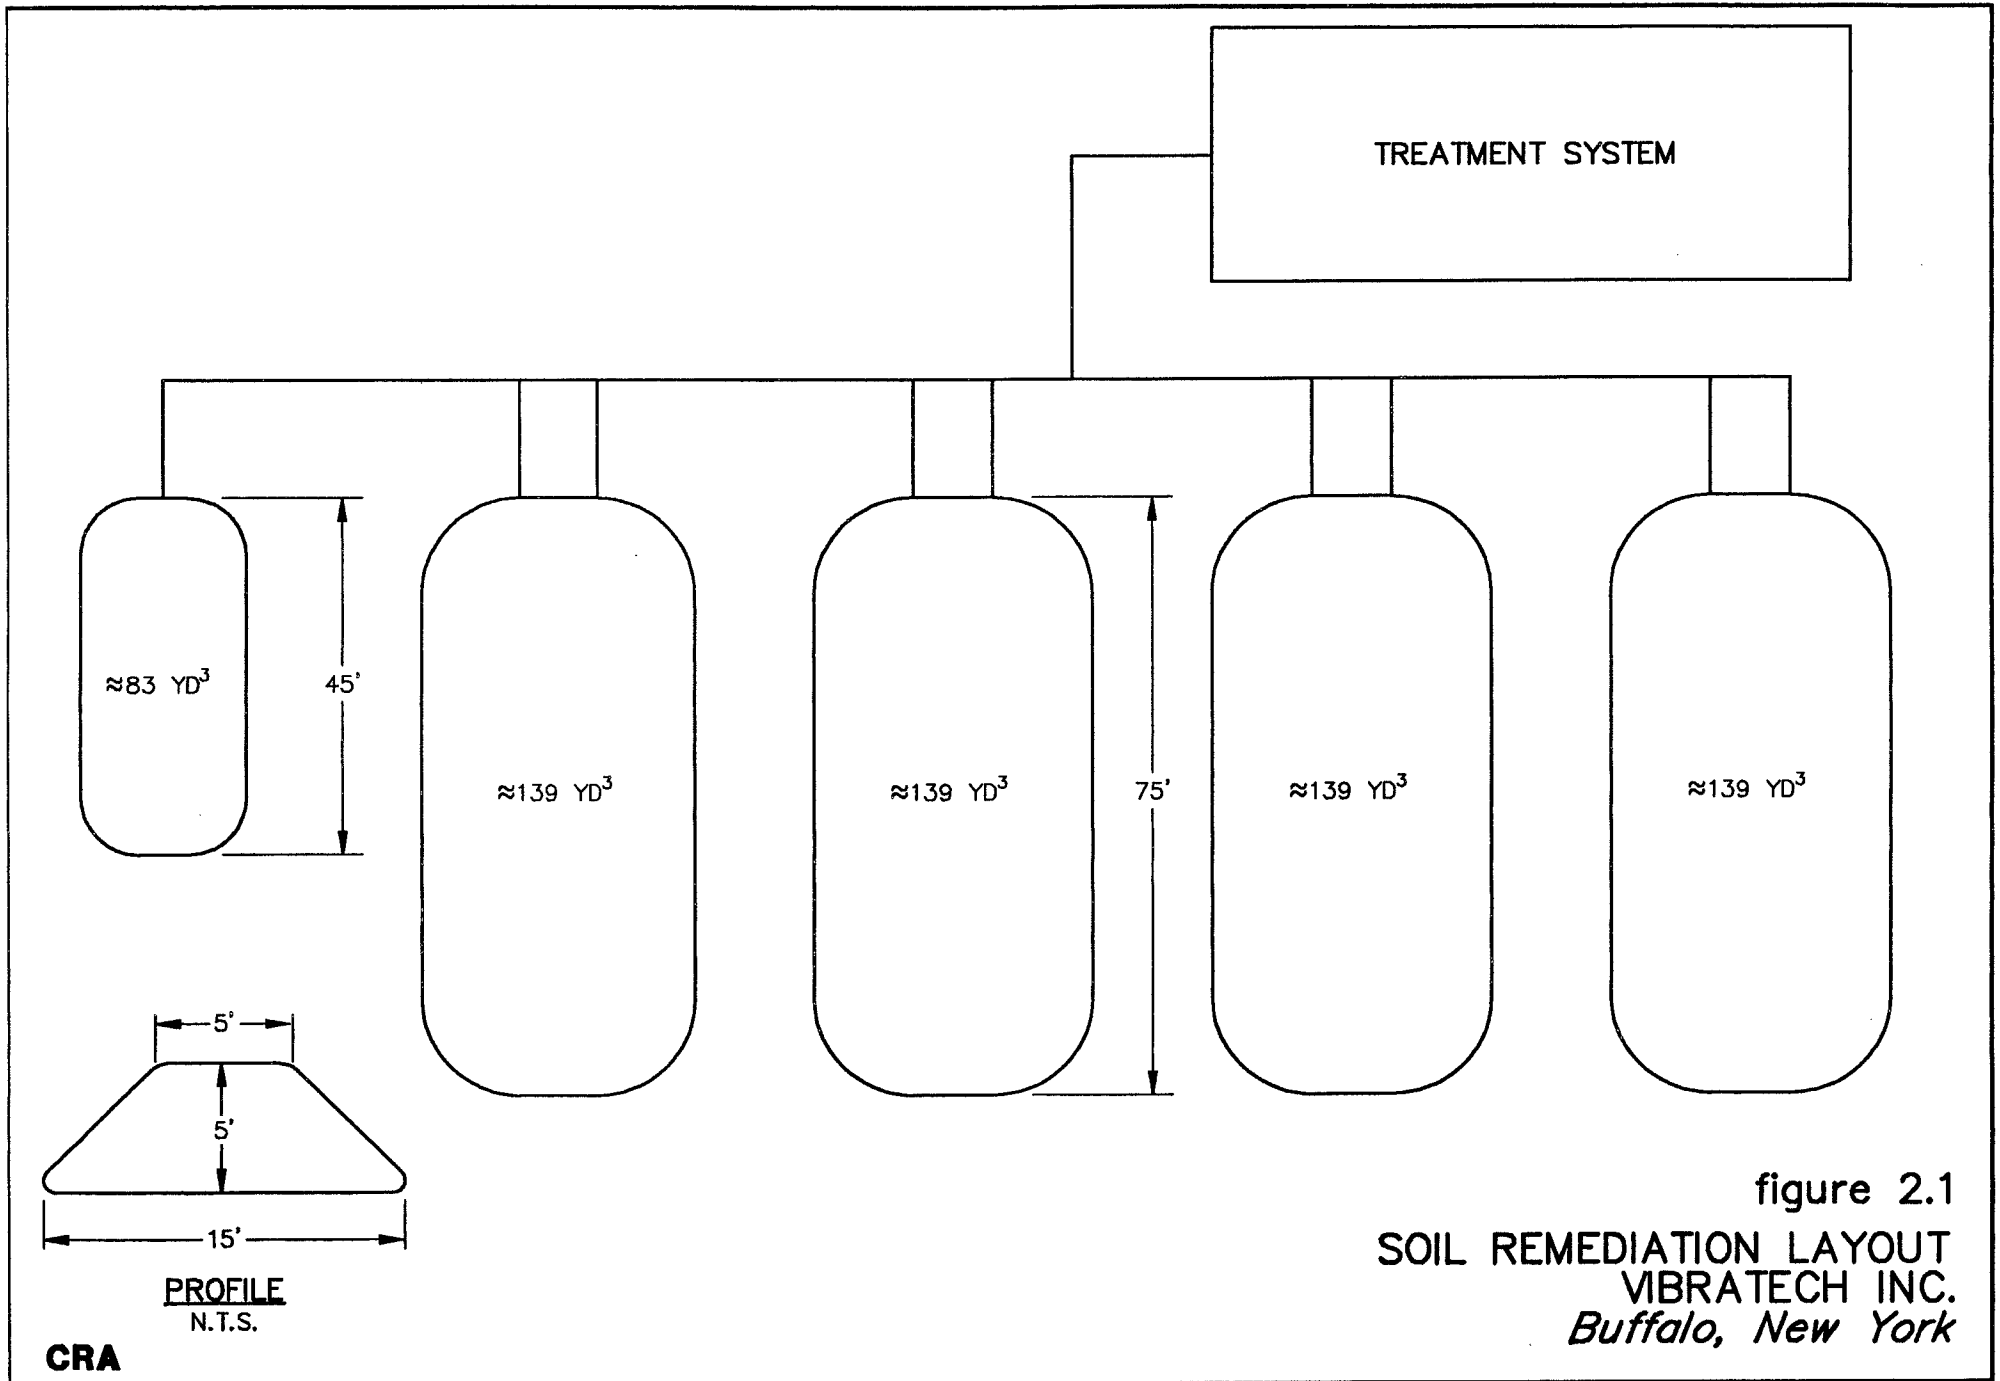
TREATMENT SYSTEM

$\approx$83 YD$^3$

45'

$\approx$139 YD$^3$

$\approx$139 YD$^3$

75'

$\approx$139 YD$^3$

$\approx$139 YD$^3$

5'

5'

15'

PROFILE
N.T.S.

CRA

figure 2.1

SOIL REMEDIATION LAYOUT
VIBRATECH INC.
Buffalo, New York